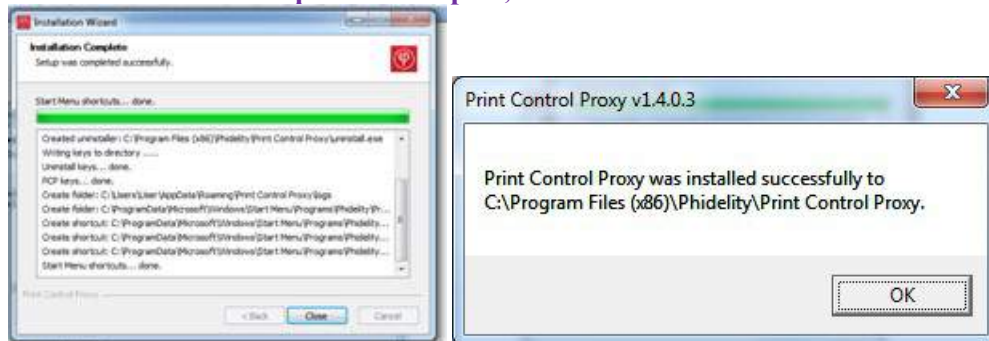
Installation Wizard

Installation Complete
Setup was completed successfully.

Start Menu shortcuts... done.

Created uninstaller: C:\Program Files (x86)\Phidelity\Print Control Proxy\uninstall.exe
Writing keys to directory ......
Uninstall keys.... done.
PCP keys.... done.
Create folder: C:\Users\User\AppData\Roaming\Print Control Proxy\logs
Create folder: C:\ProgramData\Microsoft\Windows\Start Menu\Programs\Phidelity\Pr...
Create shortcut: C:\ProgramData\Microsoft\Windows\Start Menu\Programs\Phidelity...
Create shortcut: C:\ProgramData\Microsoft\Windows\Start Menu\Programs\Phidelity...
Create shortcut: C:\ProgramData\Microsoft\Windows\Start Menu\Programs\Phidelity...
Create shortcut: C:\ProgramData\Microsoft\Windows\Start Menu\Programs\Phidelity...
Start Menu shortcuts... done.

Print Control Proxy

< Back Close Cancel

Print Control Proxy v1.4.0.3

Print Control Proxy was installed successfully to C:\Program Files (x86)\Phidelity\Print Control Proxy.

OK